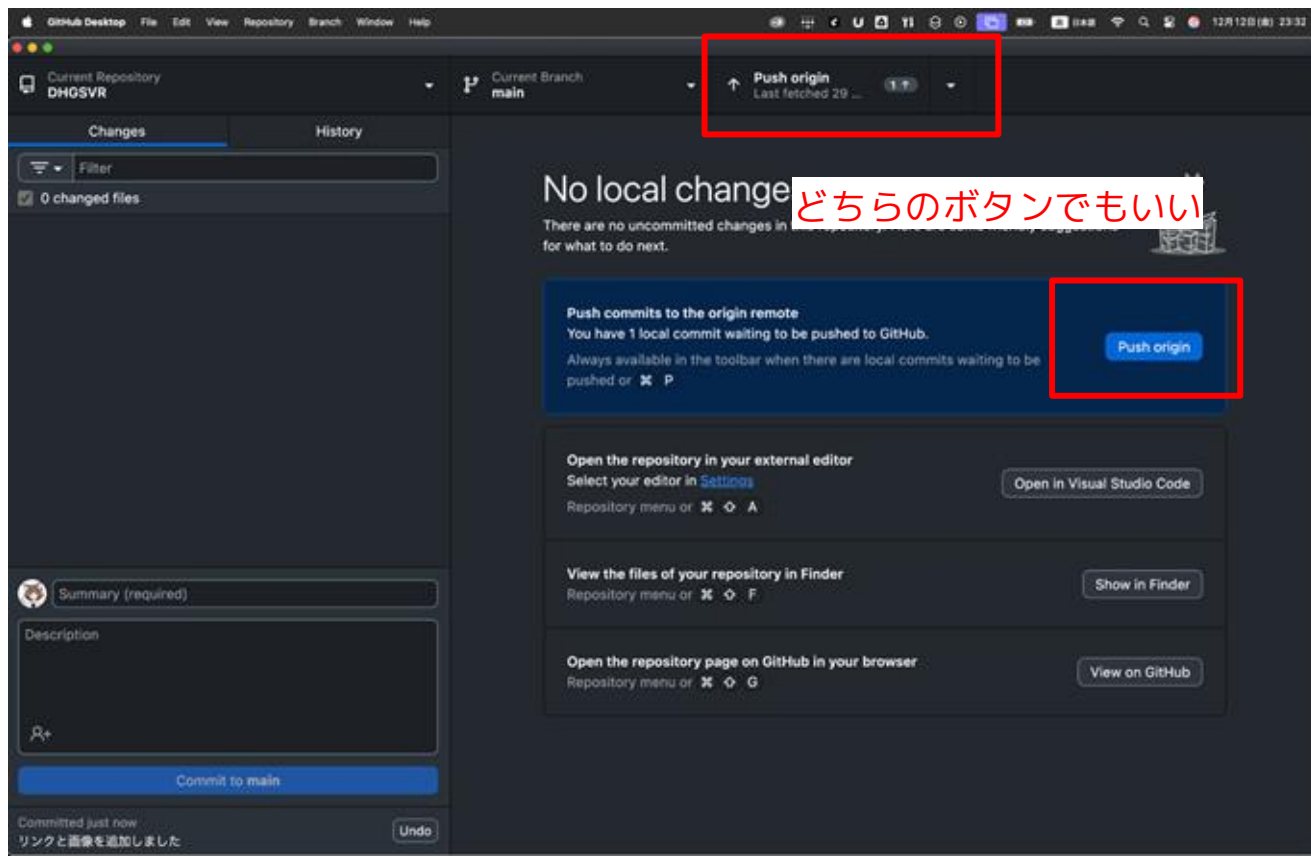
GitHub Desktop File Edit View Repository Branch Window Help

12月12日(金) 23:32

Current Repository
DHGSVR

Current Branch
main

Push origin
Last fetched 29 ...
1

Changes
History

Filter

0 changed files

No local change

どちらのボタンでもいい

There are no uncommitted changes in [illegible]
for what to do next.

Push commits to the origin remote
You have 1 local commit waiting to be pushed to GitHub.
Always available in the toolbar when there are local commits waiting to be pushed or ⌘ P

Push origin

Open the repository in your external editor
Select your editor in Settings
Repository menu or ⌘ ⇧ A

Open in Visual Studio Code

View the files of your repository in Finder
Repository menu or ⌘ ⇧ F

Show in Finder

Open the repository page on GitHub in your browser
Repository menu or ⌘ ⇧ G

View on GitHub

Summary (required)

Description

Commit to main

Committed just now
リンクと画像を追加しました

Undo